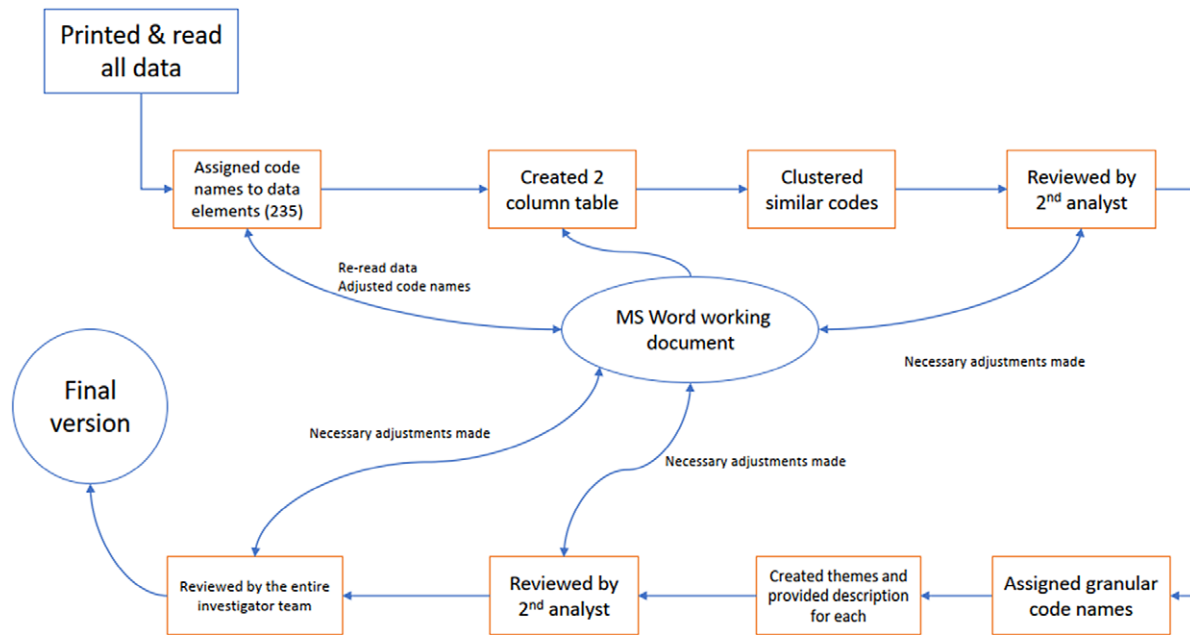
Printed & read all data

Assigned code names to data elements (235)

Created 2 column table

Clustered similar codes

Reviewed by 2$^{nd}$ analyst

Re-read data
Adjusted code names

MS Word working document

Necessary adjustments made

Final version

Necessary adjustments made

Necessary adjustments made

Reviewed by the entire investigator team

Reviewed by 2$^{nd}$ analyst

Created themes and provided description for each

Assigned granular code names